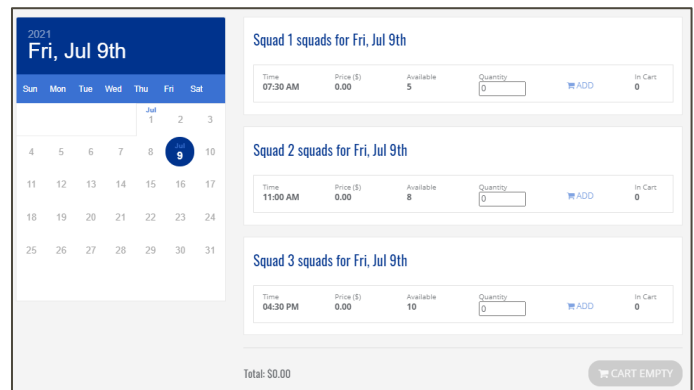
2021
Fri, Jul 9th

| Sun | Mon | Tue | Wed | Thu | Fri | Sat |
|---|---|---|---|---|---|---|
| | | | | Jul 1 | 2 | 3 |
| 4 | 5 | 6 | 7 | 8 | Jul 9 | 10 |
| 11 | 12 | 13 | 14 | 15 | 16 | 17 |
| 18 | 19 | 20 | 21 | 22 | 23 | 24 |
| 25 | 26 | 27 | 28 | 29 | 30 | 31 |

Squad 1 squads for Fri, Jul 9th

| Time | Price ($) | Available | Quantity | | In Cart |
|---|---|---|---|---|---|
| 07:30 AM | 0.00 | 5 | 0 | ADD | 0 |

Squad 2 squads for Fri, Jul 9th

| Time | Price ($) | Available | Quantity | | In Cart |
|---|---|---|---|---|---|
| 11:00 AM | 0.00 | 8 | 0 | ADD | 0 |

Squad 3 squads for Fri, Jul 9th

| Time | Price ($) | Available | Quantity | | In Cart |
|---|---|---|---|---|---|
| 04:30 PM | 0.00 | 10 | 0 | ADD | 0 |

Total: $0.00

CART EMPTY